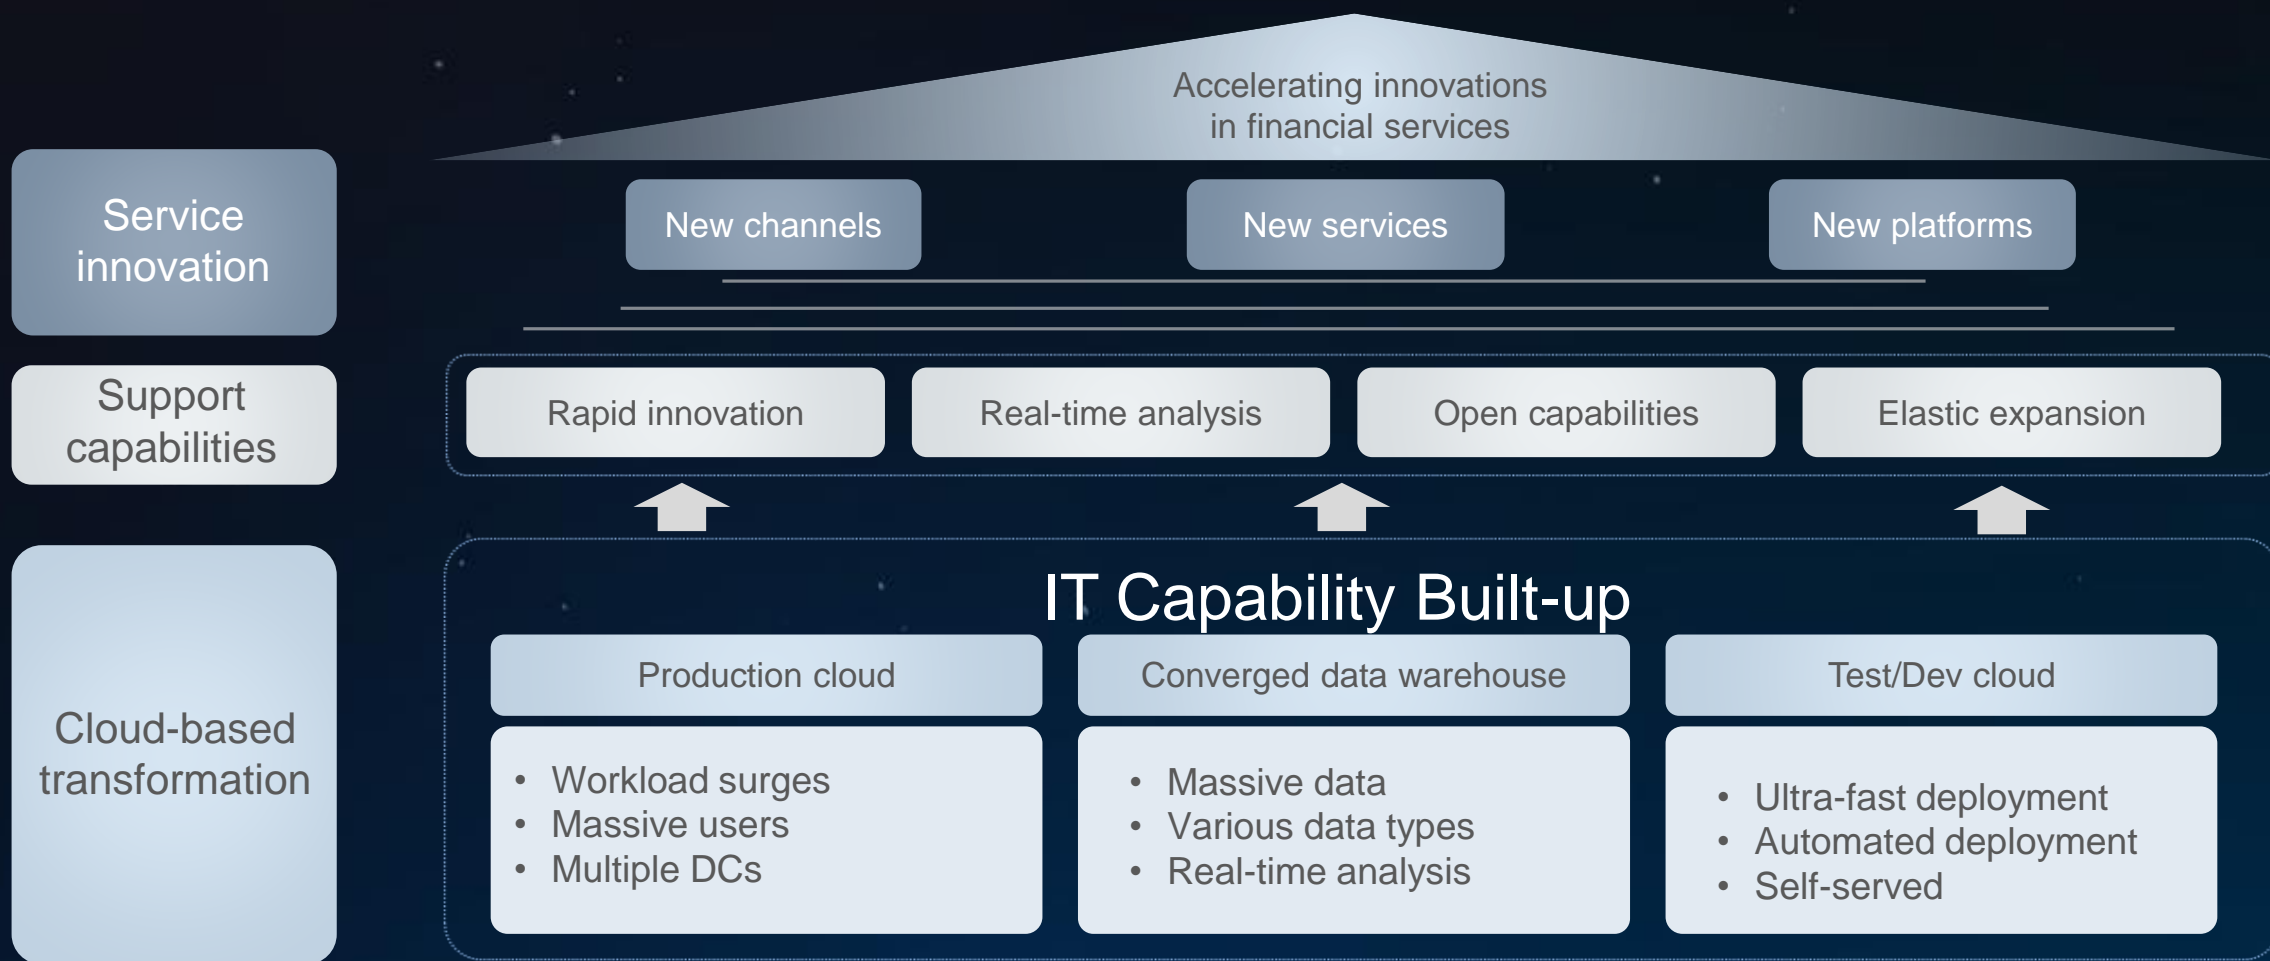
Accelerating innovations in financial services

Service innovation

New channels

New services

New platforms

Support capabilities

Rapid innovation

Real-time analysis

Open capabilities

Elastic expansion

Cloud-based transformation

IT Capability Built-up

Production cloud

- Workload surges
- Massive users
- Multiple DCs

Converged data warehouse

- Massive data
- Various data types
- Real-time analysis

Test/Dev cloud

- Ultra-fast deployment
- Automated deployment
- Self-served